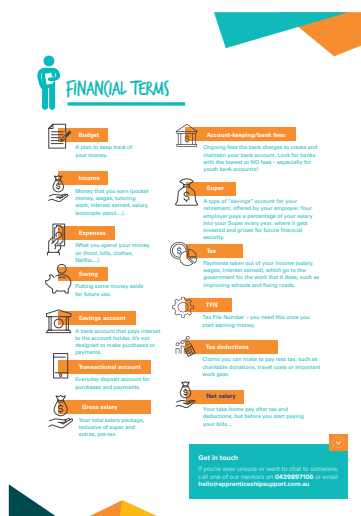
FINANCIAL TERMS

Budget
A plan to keep track of your money.

Income
Money that you earn (pocket money, wages, tutoring work, interest earned, salary, lemonade stand....)

Expenses
What you spend your money on (food, bills, clothes, Netflix....)

Saving
Putting some money aside for future use.

Savings account
A bank account that pays interest to the account holder. It's not designed to make purchases or payments.

Transactional account
Everyday deposit account for purchases and payments.

Gross salary
Your total salary package, inclusive of super and extras, pre-tax.

Account-keeping/bank fees
Ongoing fees the bank charges to create and maintain your bank account. Look for banks with the lowest or NO fees – especially for youth bank accounts!

Super
A type of "savings" account for your retirement, offered by your employer. Your employer pays a percentage of your salary into your Super every year, where it gets invested and grows for future financial security.

Tax
Payments taken out of your income (salary, wages, interest earned), which go to the government for the work that it does, such as improving schools and fixing roads.

TFN
Tax File Number – you need this once you start earning money.

Tax deductions
Claims you can make to pay less tax, such as charitable donations, travel costs or important work gear.

Net salary
Your take-home pay after tax and deductions, but before you start paying your bills...

Get in touch
If you're ever unsure or want to chat to someone, call one of our mentors on 0439897106 or email hello@apprenticeshipsupport.com.au